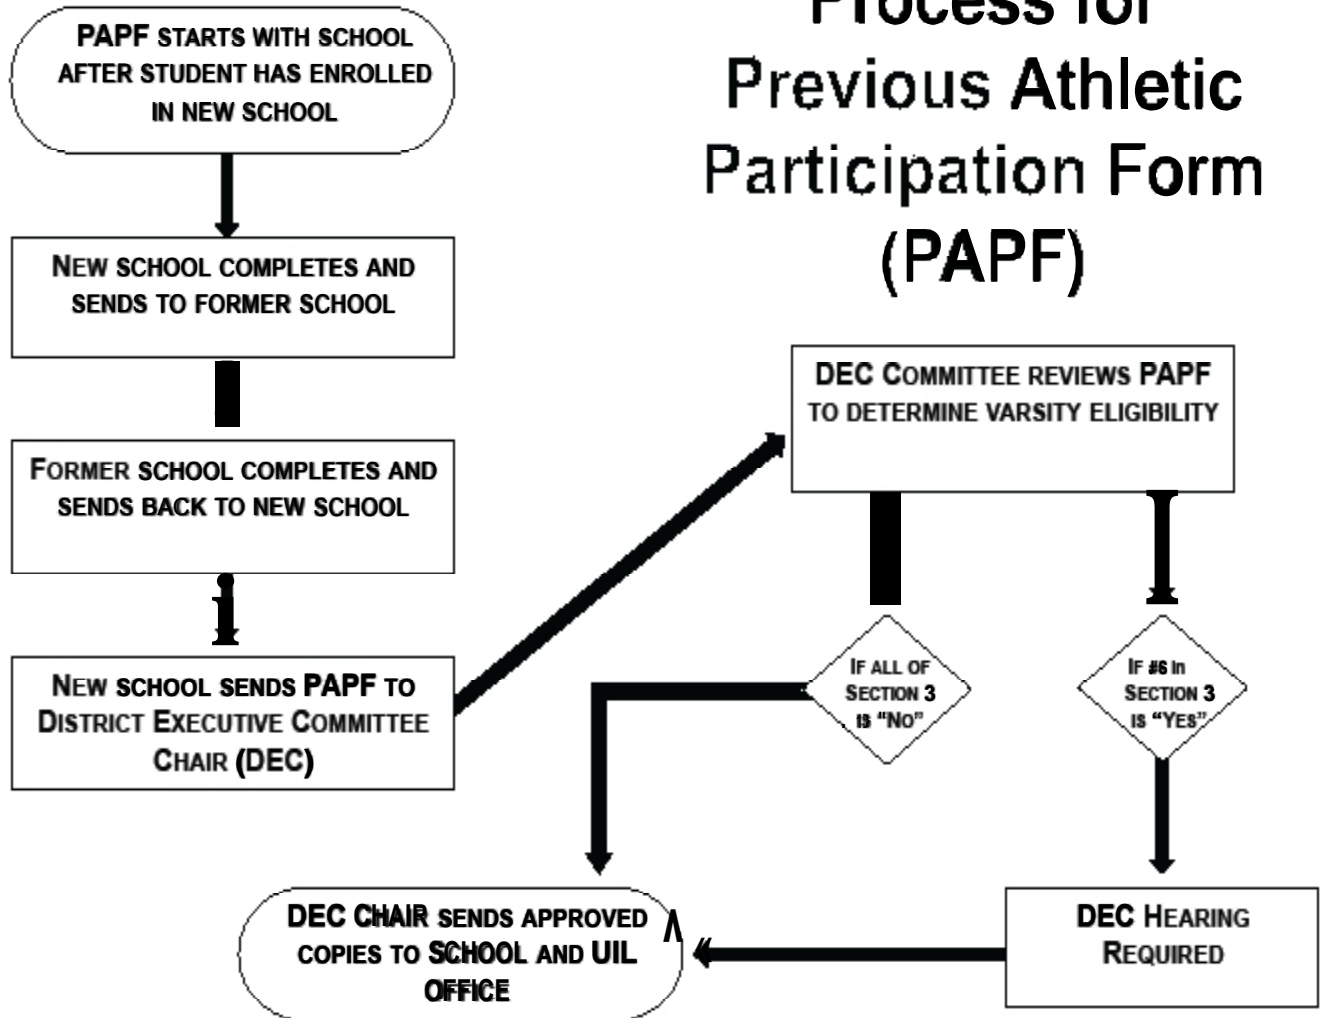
Process for Previous Athletic Participation Form (PAPF)

PAPF STARTS WITH SCHOOL AFTER STUDENT HAS ENROLLED IN NEW SCHOOL

NEW SCHOOL COMPLETES AND SENDS TO FORMER SCHOOL

FORMER SCHOOL COMPLETES AND SENDS BACK TO NEW SCHOOL

NEW SCHOOL SENDS PAPF TO DISTRICT EXECUTIVE COMMITTEE CHAIR (DEC)

DEC COMMITTEE REVIEWS PAPF TO DETERMINE VARSITY ELIGIBILITY

IF ALL OF SECTION 3 IS "NO"

IF #6 IN SECTION 3 IS "YES"

DEC HEARING REQUIRED

DEC CHAIR SENDS APPROVED COPIES TO SCHOOL AND UIL OFFICE